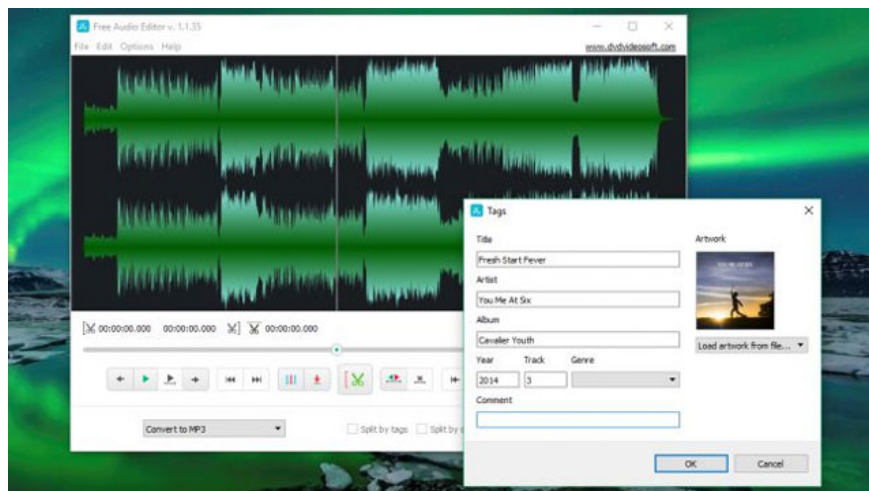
Free Audio Editor v. 1.1.35

File Edit Options Help

www.dvdvideosoft.com

00:00:00.000 00:00:00.000 00:00:00.000

Convert to MP3

Split by tags Split by

Tags

Title
Fresh Start Fever

Artist
You Me At Six

Album
Cavalier Youth

Year
2014

Track
3

Genre

Comment

Artwork

Load artwork from file...

OK

Cancel